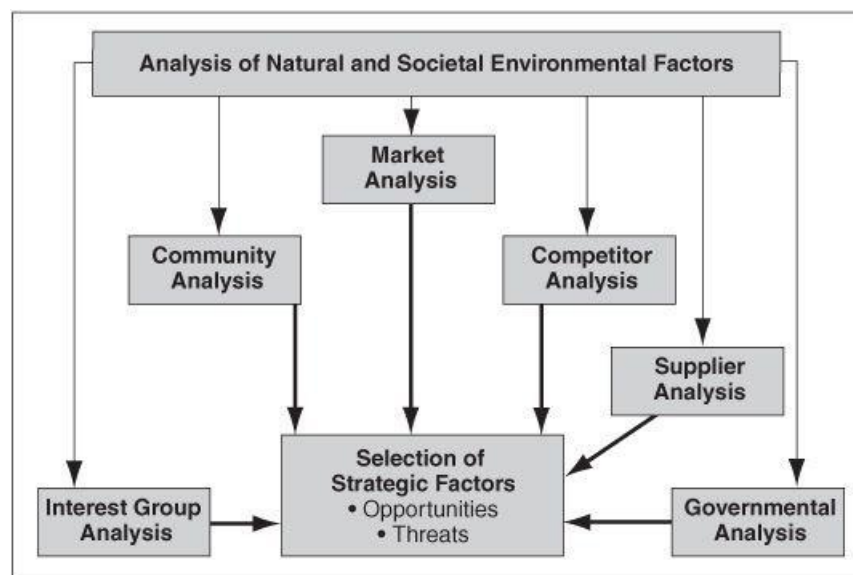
Analysis of Natural and Societal Environmental Factors

Market Analysis

Community Analysis

Competitor Analysis

Supplier Analysis

Selection of Strategic Factors
• Opportunities
• Threats

Interest Group Analysis

Governmental Analysis